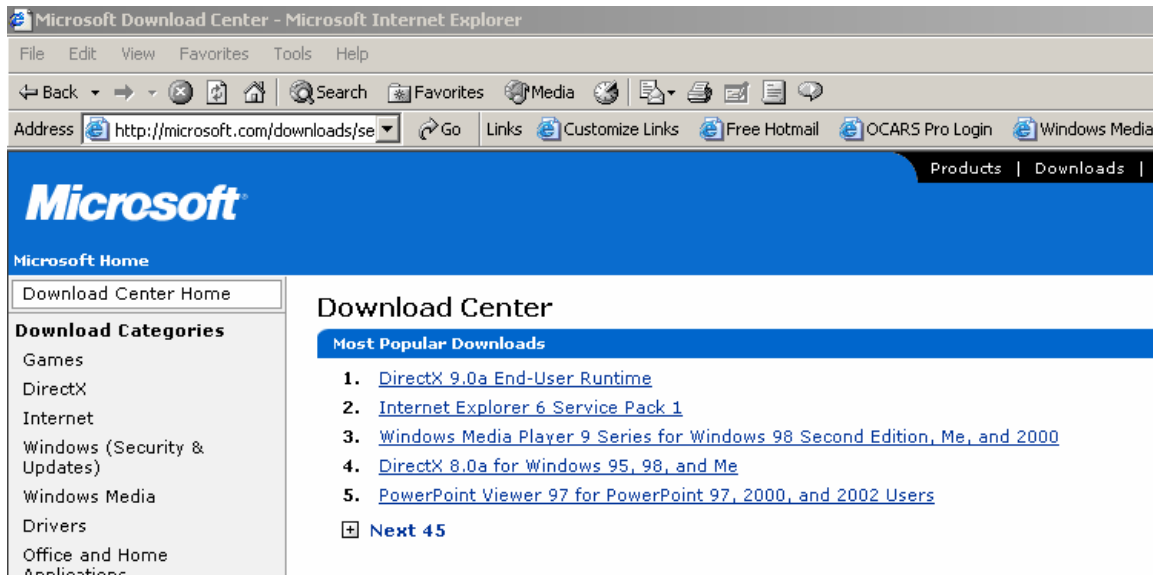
Microsoft Download Center - Microsoft Internet Explorer

File Edit View Favorites Tools Help

Back Search Favorites Media

Address http://microsoft.com/downloads/se Go Links Customize Links Free Hotmail OCARS Pro Login Windows Media

Products | Downloads |

Microsoft

Microsoft Home

Download Center Home

Download Categories

Games

DirectX

Internet

Windows (Security & Updates)

Windows Media

Drivers

Office and Home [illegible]

Download Center

Most Popular Downloads

1. DirectX 9.0a End-User Runtime
2. Internet Explorer 6 Service Pack 1
3. Windows Media Player 9 Series for Windows 98 Second Edition, Me, and 2000
4. DirectX 8.0a for Windows 95, 98, and Me
5. PowerPoint Viewer 97 for PowerPoint 97, 2000, and 2002 Users

Next 45